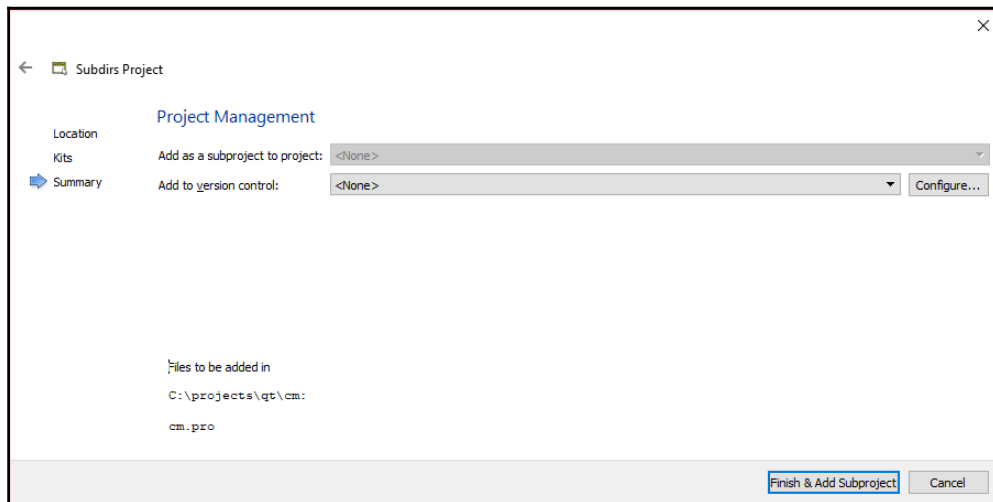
Subdirs Project

Location
Kits
Summary

Project Management

Add as a subproject to project: <None>
Add to version control: <None>
Configure...

Files to be added in

C:\projects\qt\cm:

cm.pro

Finish & Add Subproject
Cancel